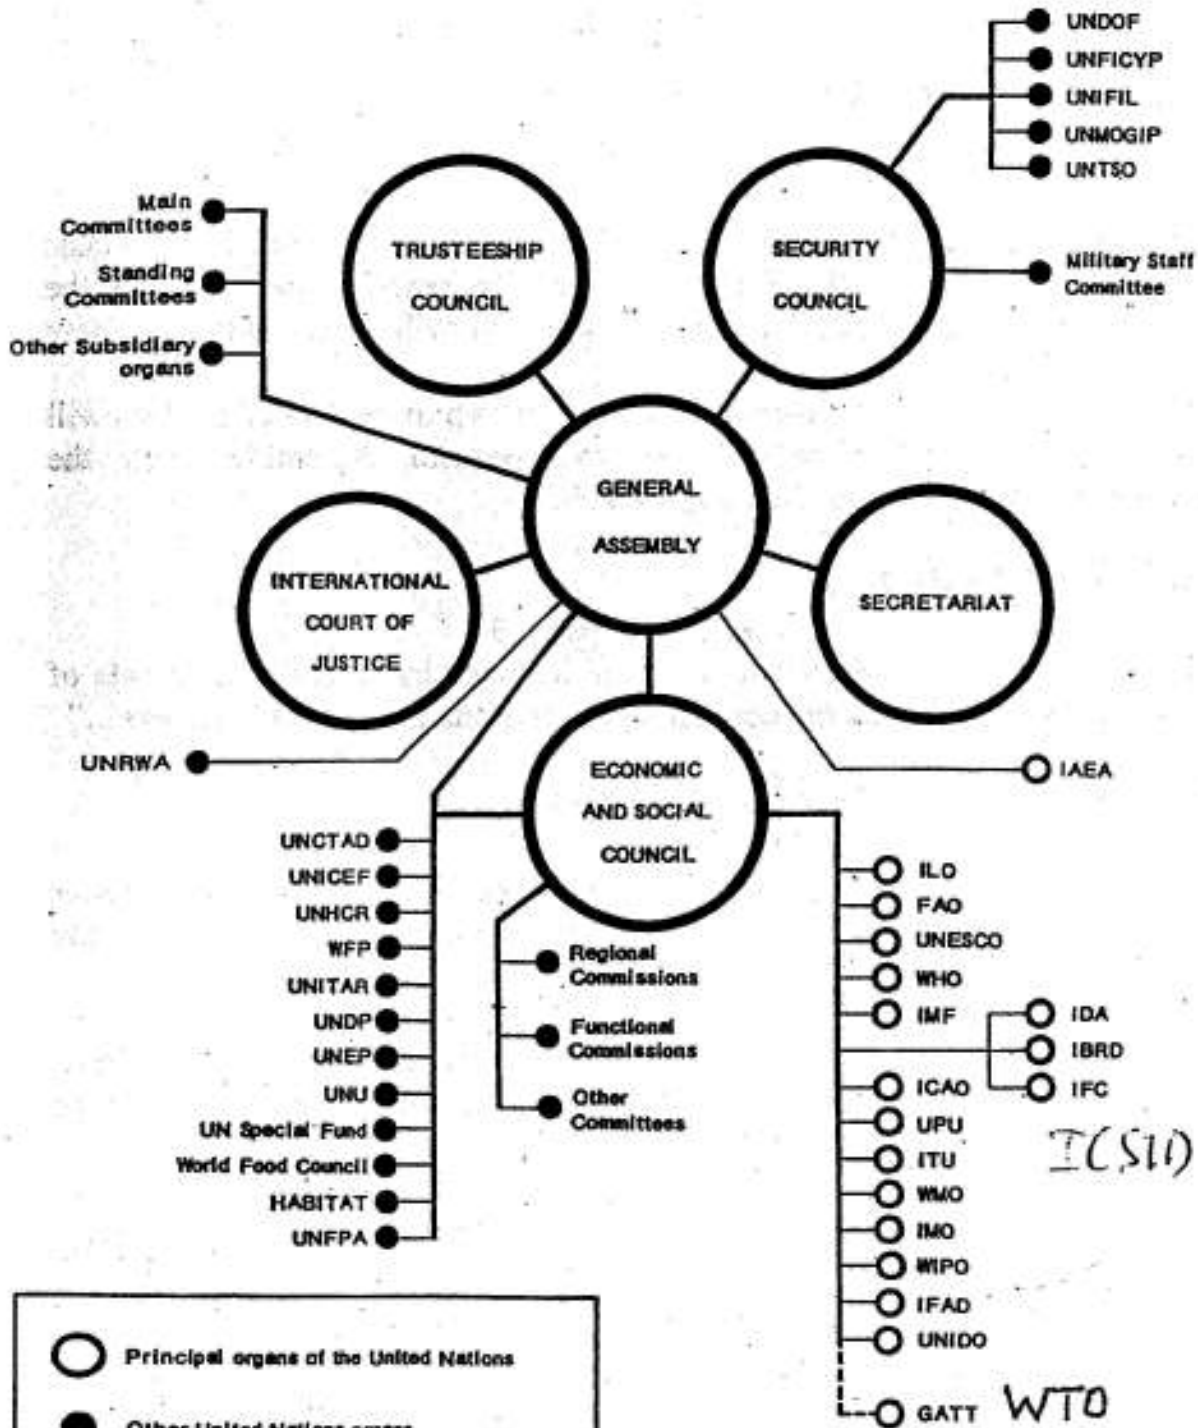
UNDOF
UNFICYP
UNIFIL
UNMOGIP
UNTSO

Main Committees
Standing Committees
Other Subsidiary organs

TRUSTEESHIP COUNCIL

SECURITY COUNCIL

Military Staff Committee

GENERAL ASSEMBLY

INTERNATIONAL COURT OF JUSTICE

SECRETARIAT

UNRWA

ECONOMIC AND SOCIAL COUNCIL

IAEA

UNCTAD
UNICEF
UNHCR
WFP
UNITAR
UNDP
UNEP
UNU
UN Special Fund
World Food Council
HABITAT
UNFPA

Regional Commissions
Functional Commissions
Other Committees

ILO
FAO
UNESCO
WHO
IMF
IDA
IBRD
IFC
ICAO
UPU
ITU
WMO
IMO
WIPO
IFAD
UNIDO
GATT WTO

I(SII)

Principal organs of the United Nations
Other United Nations organs